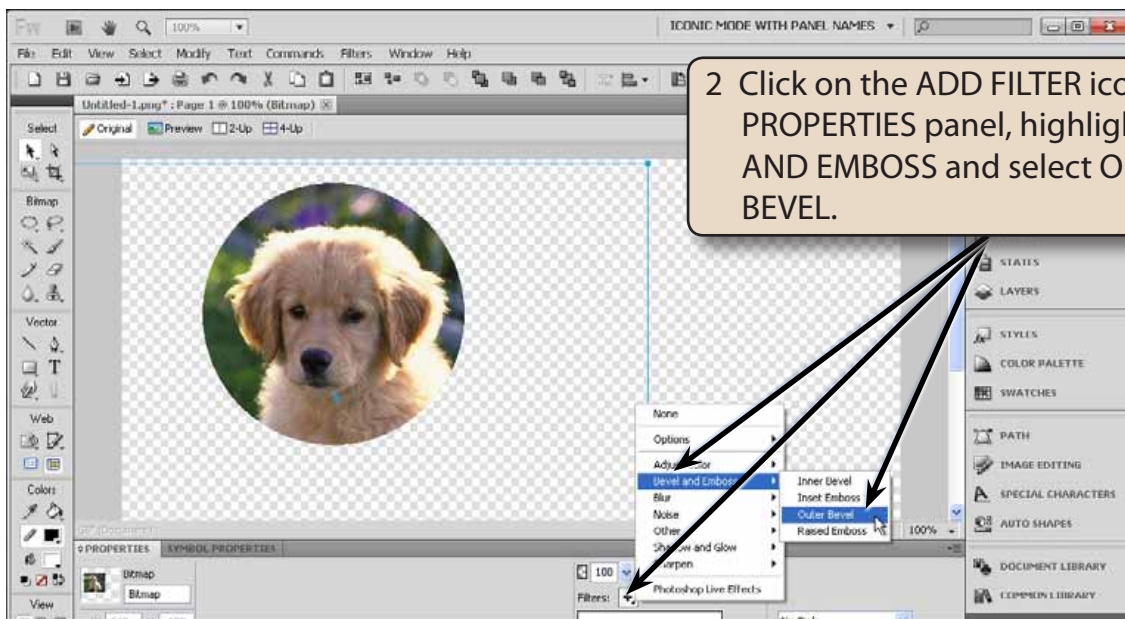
Fw 100%

ICONIC MODE WITH PANEL NAMES

File Edit View Select Modify Text Commands Filters Window Help

Untitled-1.png* : Page 1 @ 100% (Bitmap)

Original Preview 2-Up 4-Up

Select

Bitmap

Vector

Web

Colors

View

2 Click on the ADD FILTER ico PROPERTIES panel, highligh AND EMBOSS and select O BEVEL.

STATES

LAYERS

STYLES

COLOR PALETTE

SWATCHES

PATH

IMAGE EDITING

SPECIAL CHARACTERS

AUTO SHAPES

DOCUMENT LIBRARY

COMMON LIBRARY

None

Options

Adju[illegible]olor

Bevel and Emboss

Blur

Noise

Other

Sh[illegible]ow and Glow

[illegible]arpen

Photoshop Live Effects

Inner Bevel

Inset Emboss

Outer Bevel

Raised Emboss

100%

PROPERTIES SYMBOL PROPERTIES

Bitmap

Bitmap

100

Filters: